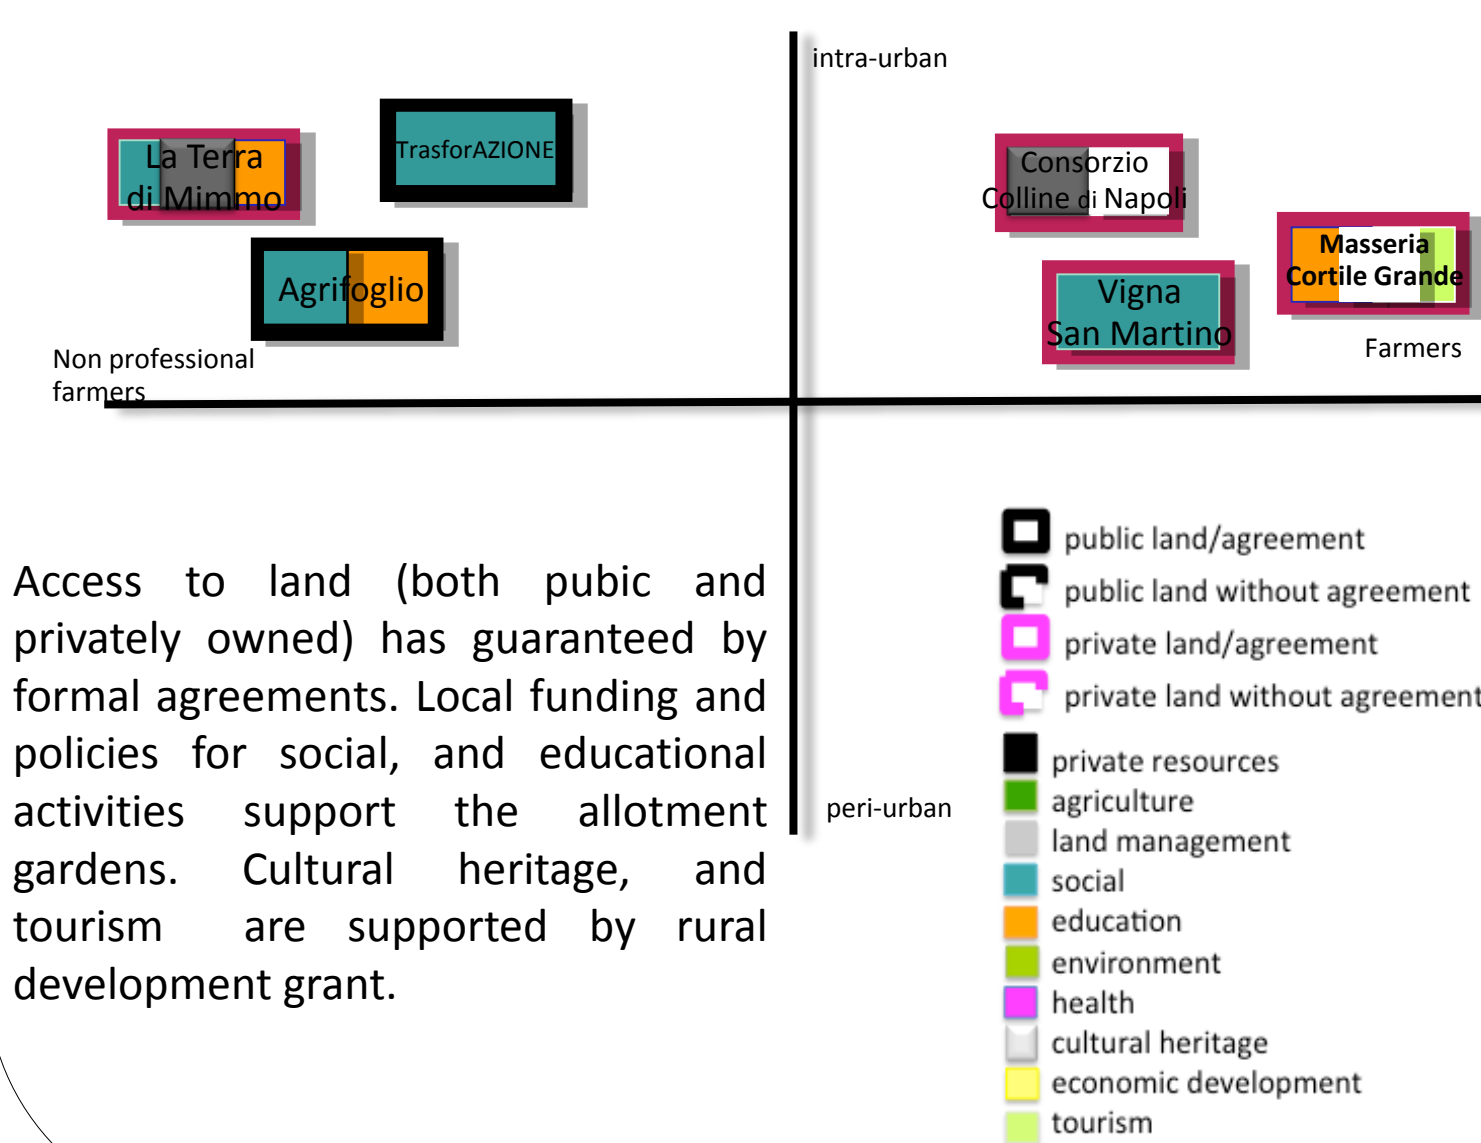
intra-urban

La Terra di Mimmo

TrasforAZIONE

Agrifoglio

Consorzio Colline di Napoli

Masseria Cortile Grande

Vigna San Martino

Non professional farmers

Farmers

Access to land (both pubic and privately owned) has guaranteed by formal agreements. Local funding and policies for social, and educational activities support the allotment gardens. Cultural heritage, and tourism are supported by rural development grant.

peri-urban

public land/agreement
public land without agreement
private land/agreement
private land without agreement
private resources
agriculture
land management
social
education
environment
health
cultural heritage
economic development
tourism